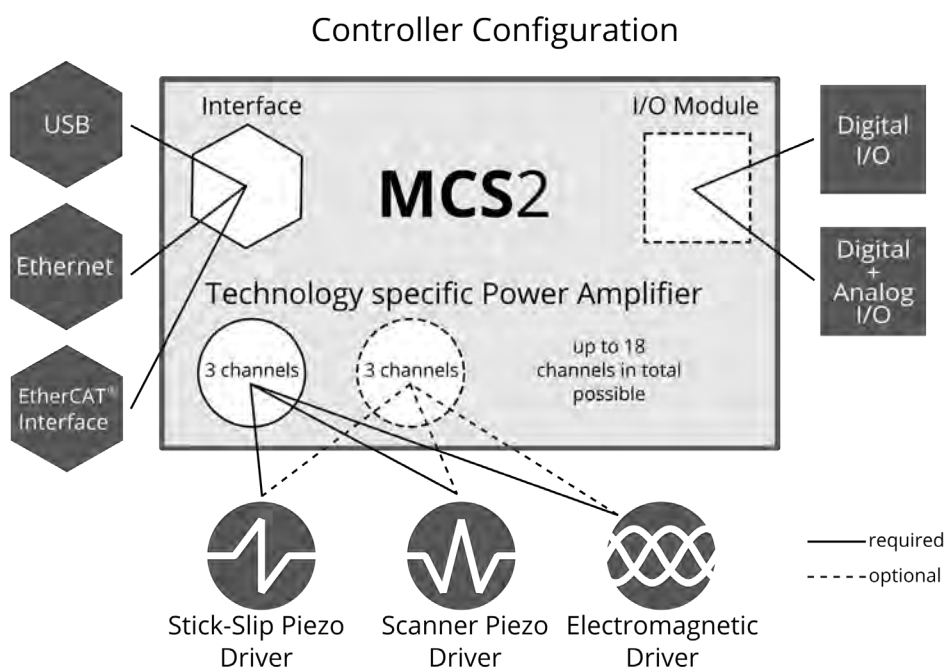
Controller Configuration

USB

Ethernet

EtherCAT® Interface

Interface

MCS2

I/O Module

Digital I/O

Digital + Analog I/O

Technology specific Power Amplifier

3 channels

3 channels

up to 18 channels in total possible

Stick-Slip Piezo Driver

Scanner Piezo Driver

Electromagnetic Driver

required

optional